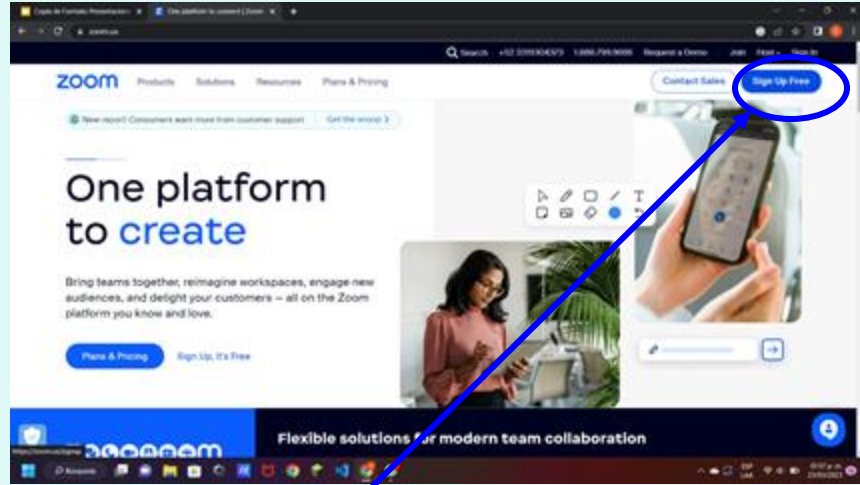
Copia de Formato Presentacion | One platform to connect | Zoom

zoom.us

Search +52 3359304373 1.888.799.9666 Request a Demo Join Host Sign In

zoom Products Solutions Resources Plans & Pricing

Contact Sales Sign Up Free

New report: Consumers want more from customer support Get the report

One platform to create

Bring teams together, reimagine workspaces, engage new audiences, and delight your customers – all on the Zoom platform you know and love.

Plans & Pricing Sign Up, It's Free

Flexible solutions for modern team collaboration

https://zoom.us/signup

Búsqueda

ESP LAA